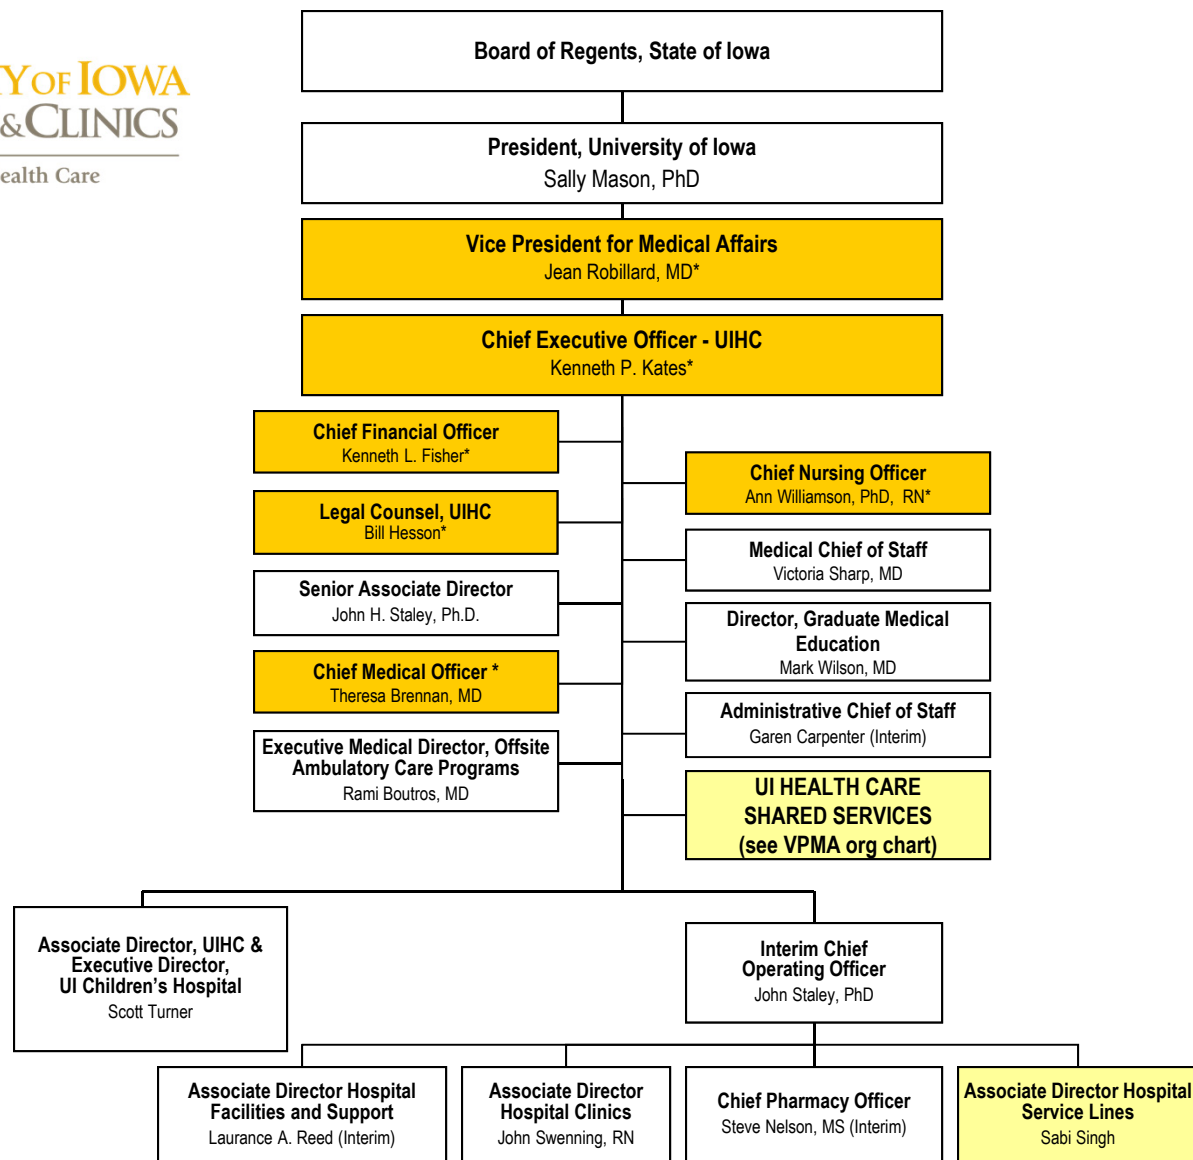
Y OF IOWA
& CLINICS
ealth Care

Board of Regents, State of Iowa

President, University of Iowa
Sally Mason, PhD

Vice President for Medical Affairs
Jean Robillard, MD*

Chief Executive Officer - UIHC
Kenneth P. Kates*

Chief Financial Officer
Kenneth L. Fisher*

Legal Counsel, UIHC
Bill Hesson*

Senior Associate Director
John H. Staley, Ph.D.

Chief Medical Officer *
Theresa Brennan, MD

Executive Medical Director, Offsite Ambulatory Care Programs
Rami Boutros, MD

Chief Nursing Officer
Ann Williamson, PhD, RN*

Medical Chief of Staff
Victoria Sharp, MD

Director, Graduate Medical Education
Mark Wilson, MD

Administrative Chief of Staff
Garen Carpenter (Interim)

UI HEALTH CARE SHARED SERVICES (see VPMA org chart)

Associate Director, UIHC & Executive Director, UI Children's Hospital
Scott Turner

Interim Chief Operating Officer
John Staley, PhD

Associate Director Hospital Facilities and Support
Laurance A. Reed (Interim)

Associate Director Hospital Clinics
John Swenning, RN

Chief Pharmacy Officer
Steve Nelson, MS (Interim)

Associate Director Hospital Service Lines
Sabi Singh